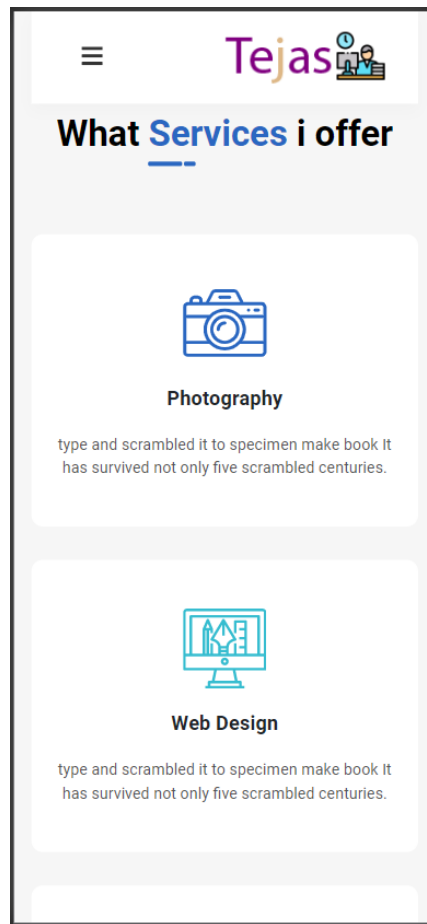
☰ Tejas

What Services i offer

Photography

type and scrambled it to specimen make book It has survived not only five scrambled centuries.

Web Design

type and scrambled it to specimen make book It has survived not only five scrambled centuries.